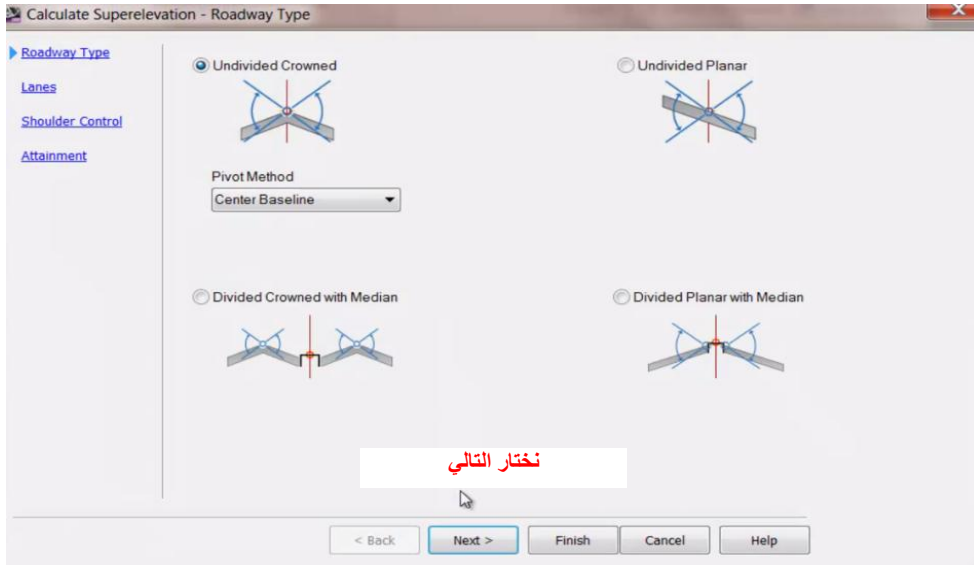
Calculate Superelevation - Roadway Type

Roadway Type

Lanes

Shoulder Control

Attainment

Undivided Crowned

Undivided Planar

Pivot Method

Center Baseline

Divided Crowned with Median

Divided Planar with Median

نختار التالي

< Back

Next >

Finish

Cancel

Help